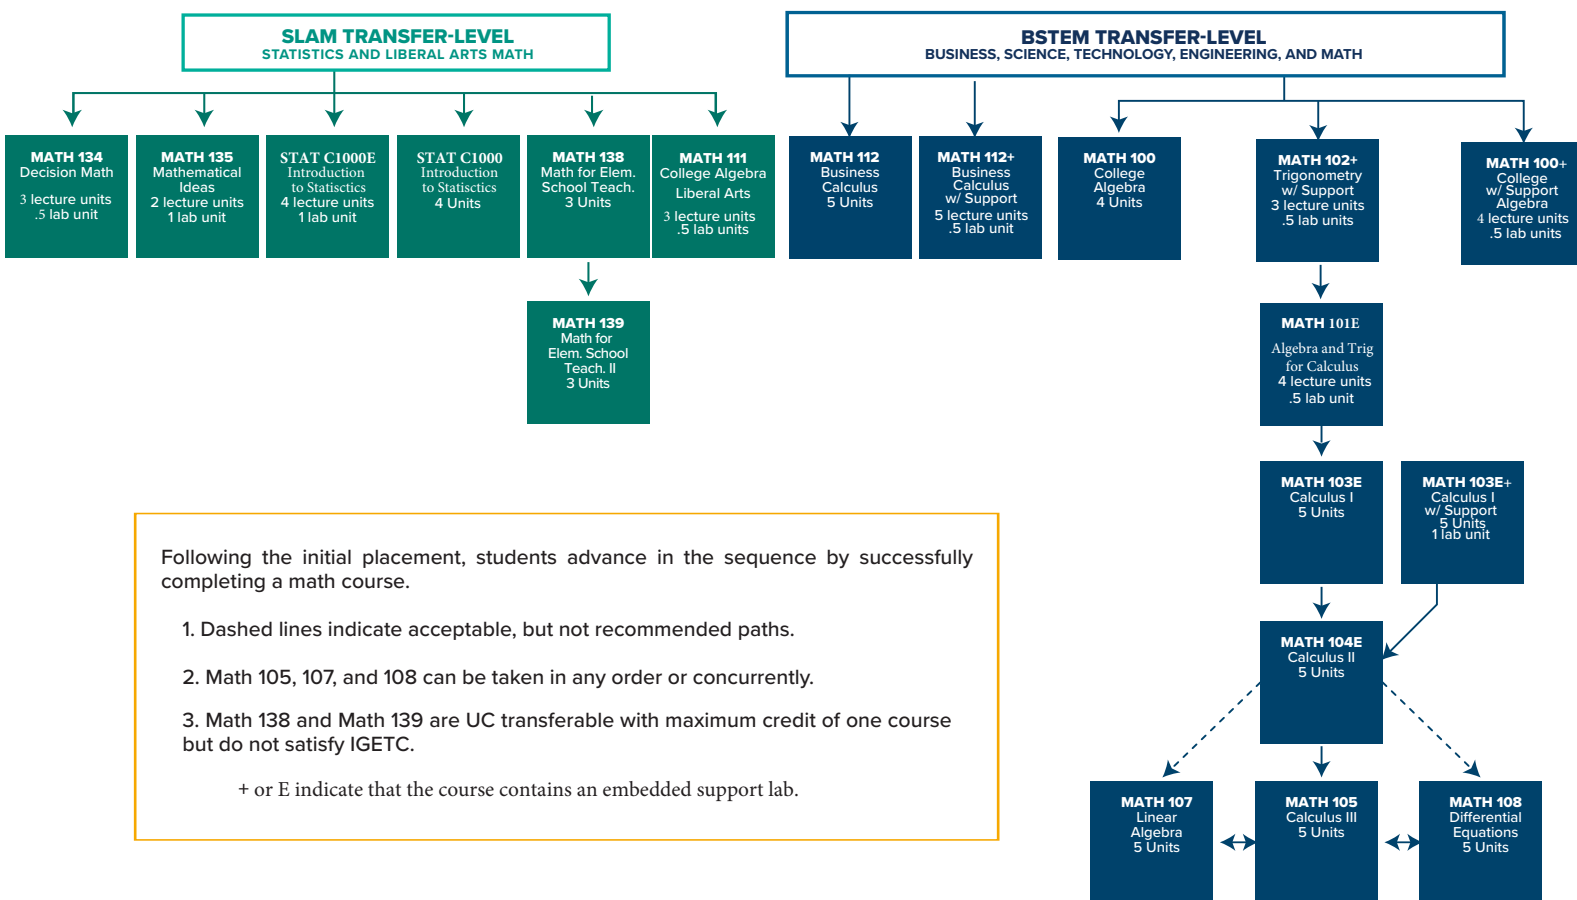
SLAM TRANSFER-LEVEL
STATISTICS AND LIBERAL ARTS MATH

MATH 134
Decision Math
3 lecture units
.5 lab unit

MATH 135
Mathematical Ideas
2 lecture units
1 lab unit

STAT C1000E
Introduction to Statistics
4 lecture units
1 lab unit

STAT C1000
Introduction to Statisctics
4 Units

MATH 138
Math for Elem. School Teach.
3 Units

MATH 111
College Algebra
Liberal Arts
3 lecture units
.5 lab units

MATH 139
Math for Elem. School Teach. II
3 Units

BSTEM TRANSFER-LEVEL
BUSINESS, SCIENCE, TECHNOLOGY, ENGINEERING, AND MATH

MATH 112
Business Calculus
5 Units

MATH 112+
Business Calculus w/ Support
5 lecture units
.5 lab unit

MATH 100
College Algebra
4 Units

MATH 102+
Trigonometry w/ Support
3 lecture units
.5 lab units

MATH 100+
College w/ Support Algebra
4 lecture units
.5 lab units

MATH 101E
Algebra and Trig for Calculus
4 lecture units
.5 lab unit

MATH 103E
Calculus I
5 Units

MATH 103E+
Calculus I w/ Support
5 Units
1 lab unit

MATH 104E
Calculus II
5 Units

MATH 107
Linear Algebra
5 Units

MATH 105
Calculus III
5 Units

MATH 108
Differential Equations
5 Units

Following the initial placement, students advance in the sequence by successfully completing a math course.

1. Dashed lines indicate acceptable, but not recommended paths.

2. Math 105, 107, and 108 can be taken in any order or concurrently.

3. Math 138 and Math 139 are UC transferable with maximum credit of one course but do not satisfy IGETC.

+ or E indicate that the course contains an embedded support lab.